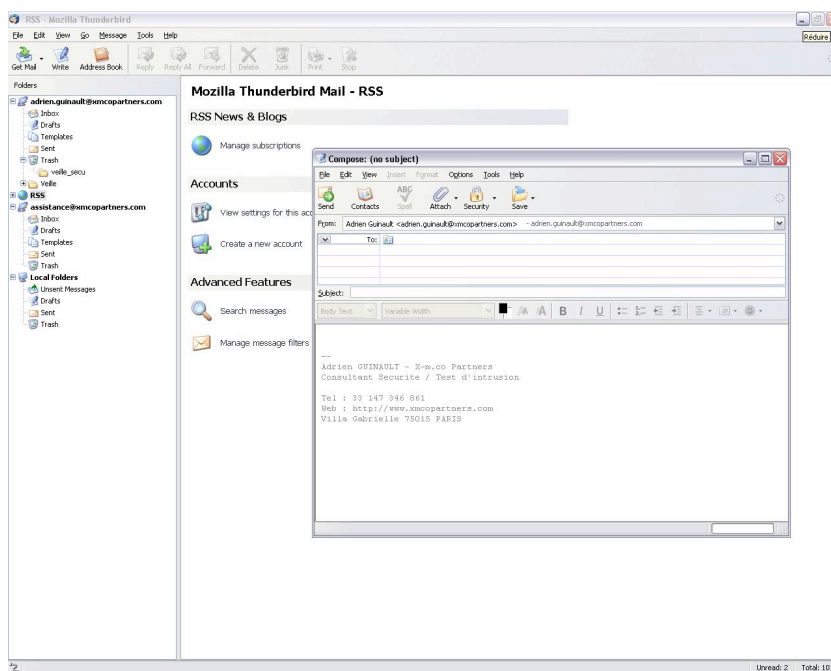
RSS - Mozilla Thunderbird

Réduire

File Edit View Go Message Tools Help

Get Mail Write Address Book Reply Reply All Forward Delete Junk Print Stop

Folders

adrien.guinault@xmcopartners.com
Inbox
Drafts
Templates
Sent
Trash
veille_secu
Veille
RSS
assistance@xmcopartners.com
Inbox
Drafts
Templates
Sent
Trash
Local Folders
Unsent Messages
Drafts
Sent
Trash

Mozilla Thunderbird Mail - RSS

RSS News & Blogs

Manage subscriptions

Accounts

View settings for this acc

Create a new account

Advanced Features

Search messages

Manage message filters

Compose: (no subject)

File Edit View Insert Format Options Tools Help

Send Contacts Spell Attach Security Save

From: Adrien Guinault <adrien.guinault@xmcopartners.com> - adrien.guinault@xmcopartners.com

To:

Subject:

Body Text Variable Width

--
Adrien GUINAULT - X-m.co Partners
Consultant Securite / Test d'intrusion

Tel : 33 147 346 861
Web : http://www.xmcopartners.com
Villa Gabrielle 75015 PARIS

Unread: 2 Total: 10